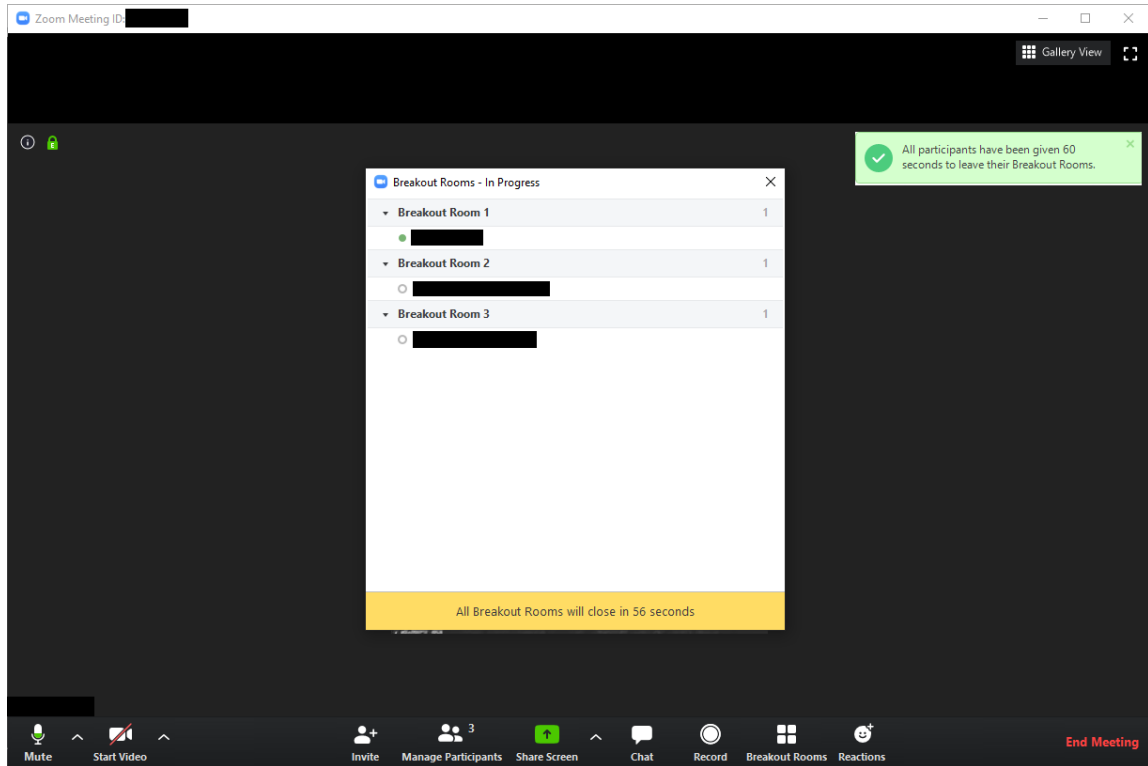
Zoom Meeting ID:

Gallery View

All participants have been given 60 seconds to leave their Breakout Rooms.

Breakout Rooms - In Progress

Breakout Room 1 1

Breakout Room 2 1

Breakout Room 3 1

All Breakout Rooms will close in 56 seconds

Mute
Start Video
Invite
3
Manage Participants
Share Screen
Chat
Record
Breakout Rooms
Reactions
End Meeting